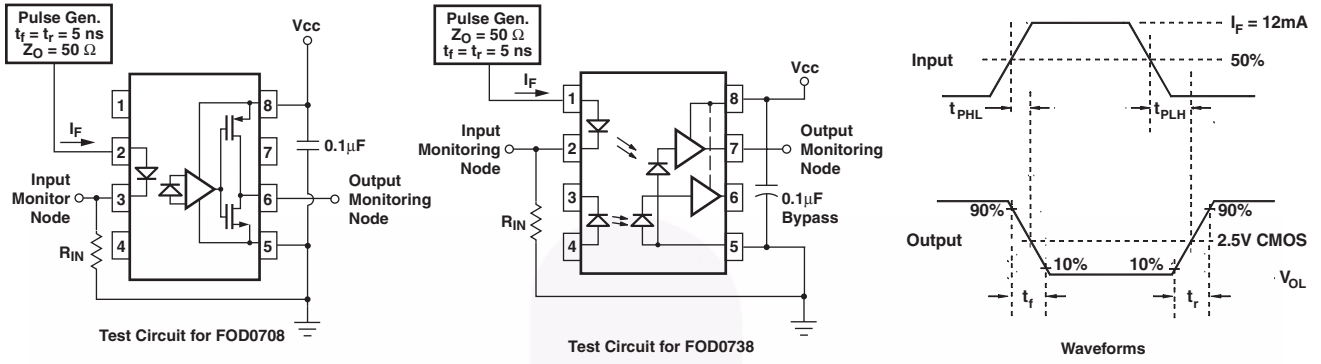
Pulse Gen.
$t_f = t_r = 5$ ns
$Z_O = 50\ \Omega$

Vcc

$I_F$

1 2 3 4 8 7 6 5

$0.1\mu F$

Input Monitor Node

Output Monitoring Node

$R_{IN}$

Test Circuit for FOD0708

Pulse Gen.
$Z_O = 50\ \Omega$
$t_f = t_r = 5$ ns

Vcc

$I_F$

Input Monitoring Node

1 2 3 4 8 7 6 5

Output Monitoring Node

$R_{IN}$

$0.1\mu F$ Bypass

Test Circuit for FOD0738

$I_F = 12mA$

Input

50%

$t_{PHL}$

$t_{PLH}$

90%

90%

Output

2.5V CMOS

10%

10%

$V_{OL}$

$t_f$

$t_r$

Waveforms